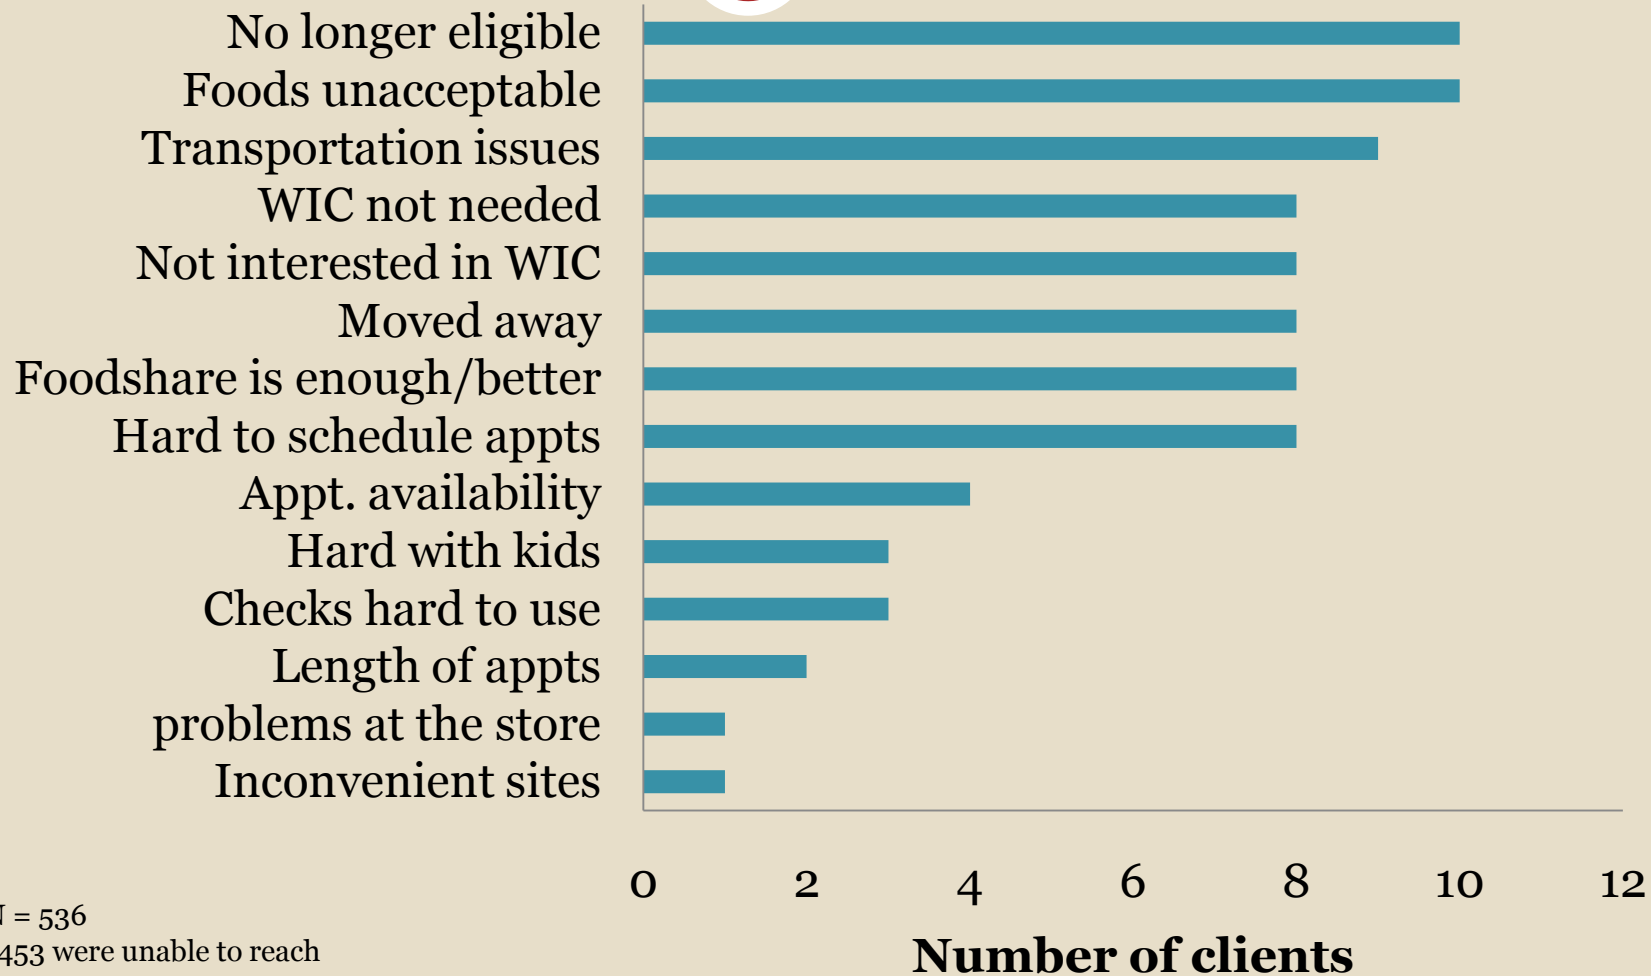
No longer eligible
Foods unacceptable
Transportation issues
WIC not needed
Not interested in WIC
Moved away
Foodshare is enough/better
Hard to schedule appts
Appt. availability
Hard with kids
Checks hard to use
Length of appts
problems at the store
Inconvenient sites

0 2 4 6 8 10 12

Number of clients

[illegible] = 536
453 were unable to reach